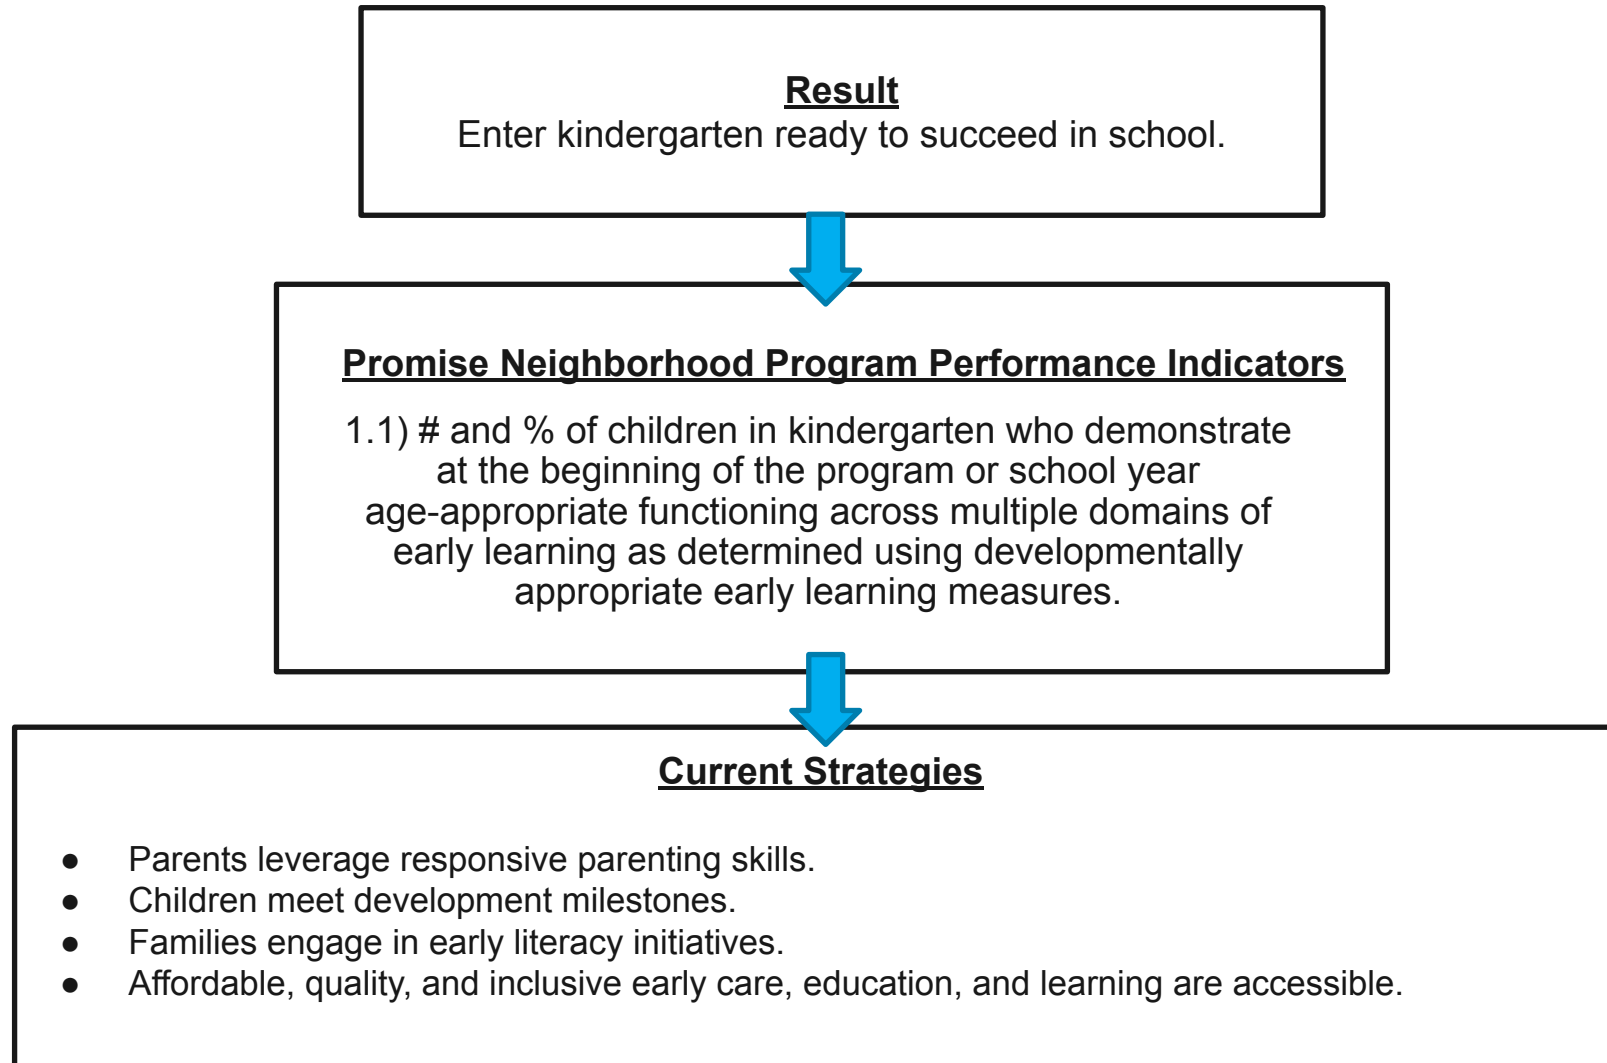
**Result**
Enter kindergarten ready to succeed in school.

**Promise Neighborhood Program Performance Indicators**

1.1) # and % of children in kindergarten who demonstrate at the beginning of the program or school year age-appropriate functioning across multiple domains of early learning as determined using developmentally appropriate early learning measures.

**Current Strategies**

- Parents leverage responsive parenting skills.
- Children meet development milestones.
- Families engage in early literacy initiatives.
- Affordable, quality, and inclusive early care, education, and learning are accessible.